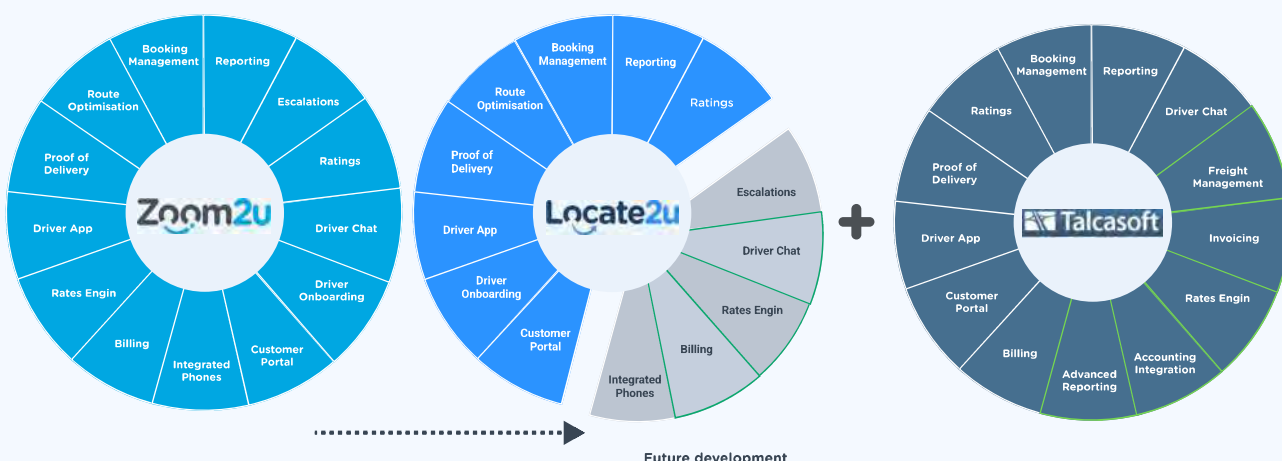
Booking Management
Reporting
Escalations
Ratings
Driver Chat
Driver Onboarding
Customer Portal
Integrated Phones
Billing
Rates Engin
Driver App
Proof of Delivery
Route Optimisation
Zoom2u

Booking Management
Reporting
Ratings
Escalations
Driver Chat
Rates Engin
Billing
Integrated Phones
Customer Portal
Driver Onboarding
Driver App
Proof of Delivery
Route Optimisation
Locate2u

Booking Management
Reporting
Driver Chat
Freight Management
Invoicing
Rates Engin
Accounting Integration
Advanced Reporting
Billing
Customer Portal
Driver App
Proof of Delivery
Ratings
Talcasoft

Future development